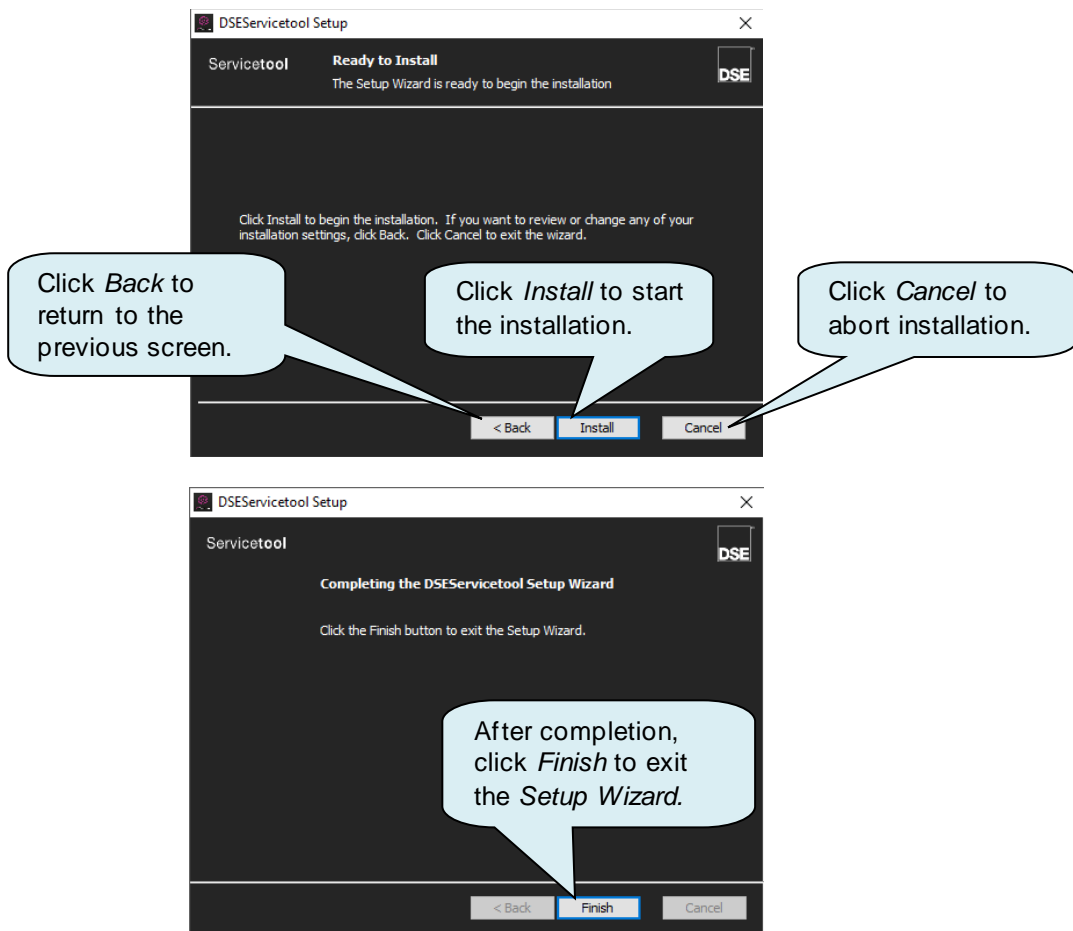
DSEServicetool Setup ×

Servicetool

Ready to Install

The Setup Wizard is ready to begin the installation

DSE

Click Install to begin the installation. If you want to review or change any of your installation settings, click Back. Click Cancel to exit the wizard.

Click *Back* to return to the previous screen.

Click *Install* to start the installation.

Click *Cancel* to abort installation.

< Back Install Cancel

DSEServicetool Setup ×

Servicetool

DSE

Completing the DSEServicetool Setup Wizard

Click the Finish button to exit the Setup Wizard.

After completion, click *Finish* to exit the *Setup Wizard.*

< Back Finish Cancel